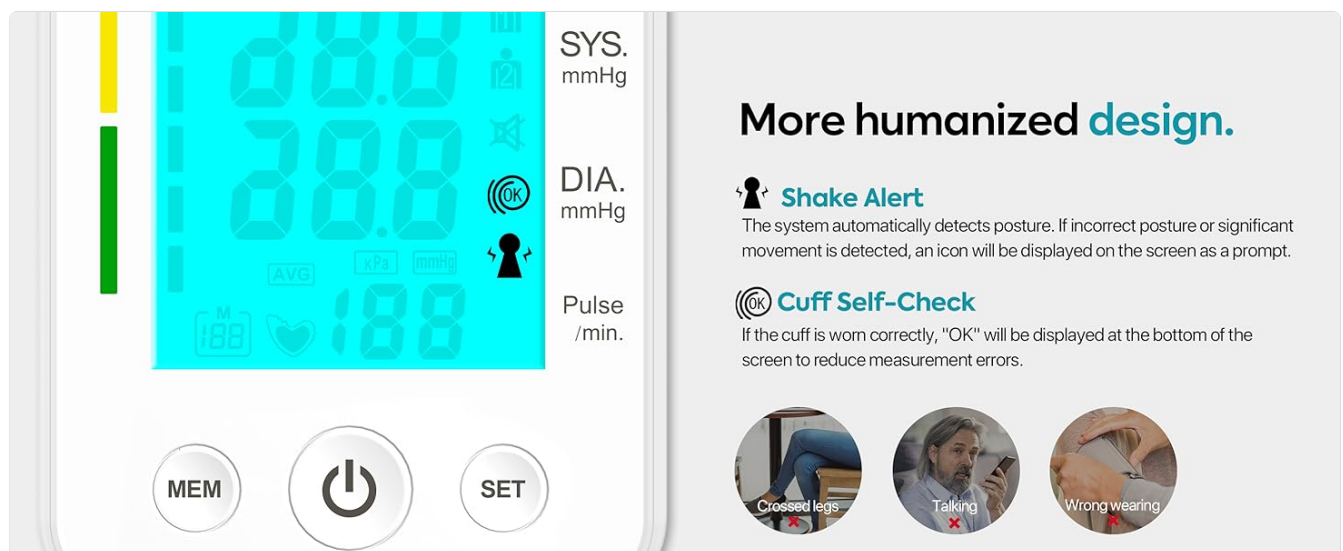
SYS.
mmHg

DIA.
mmHg

OK

AVG kPa mmHg

M
188

188

Pulse
/min.

MEM

SET

More humanized design.

Shake Alert
The system automatically detects posture. If incorrect posture or significant movement is detected, an icon will be displayed on the screen as a prompt.

OK Cuff Self-Check
If the cuff is worn correctly, "OK" will be displayed at the bottom of the screen to reduce measurement errors.

Crossed legs

Talking

Wrong wearing